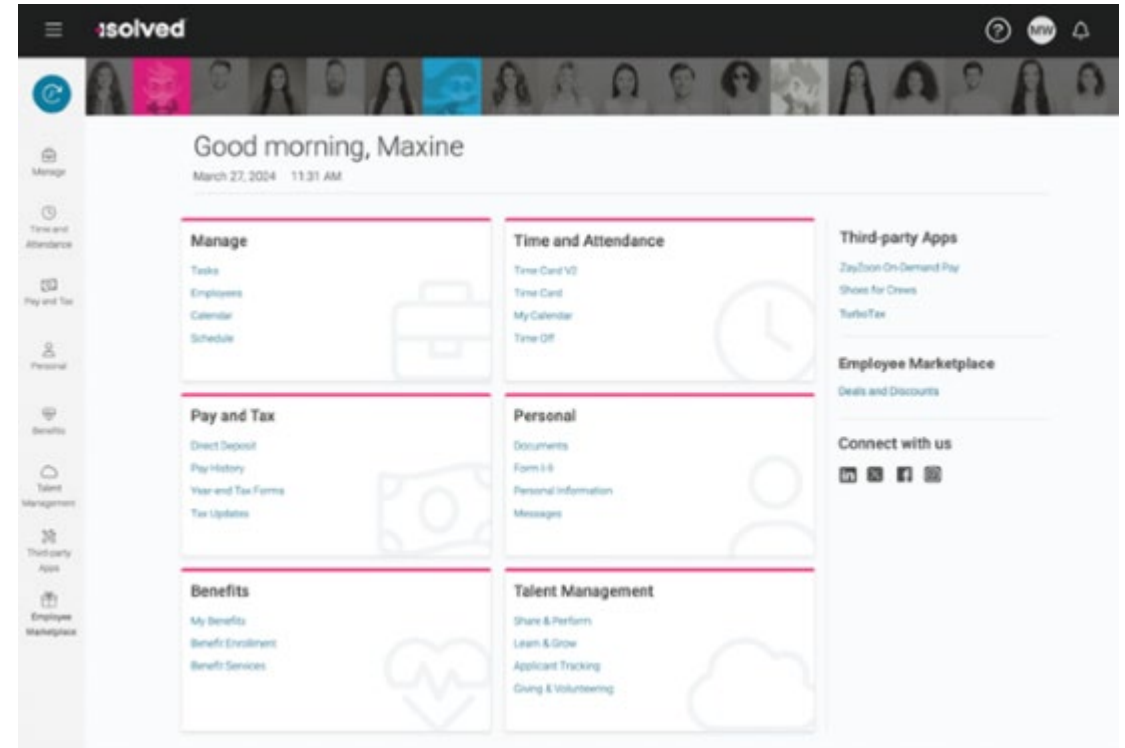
isolved

MW

Manage
Time and Attendance
Pay and Tax
Personal
Benefits
Talent Management
Third-party Apps
Employee Marketplace

Good morning, Maxine
March 27, 2024 11:31 AM

Manage
Tasks
Employees
Calendar
Schedule

Time and Attendance
Time Card V2
Time Card
My Calendar
Time Off

Third-party Apps
ZayZoon On-Demand Pay
Shoes for Crews
TurboTax

Employee Marketplace
Deals and Discounts

Connect with us

Pay and Tax
Direct Deposit
Pay History
Year-end Tax Forms
Tax Updates

Personal
Documents
Form I-9
Personal Information
Messages

Benefits
My Benefits
Benefit Enrollment
Benefit Services

Talent Management
Share & Perform
Learn & Grow
Applicant Tracking
Giving & Volunteering